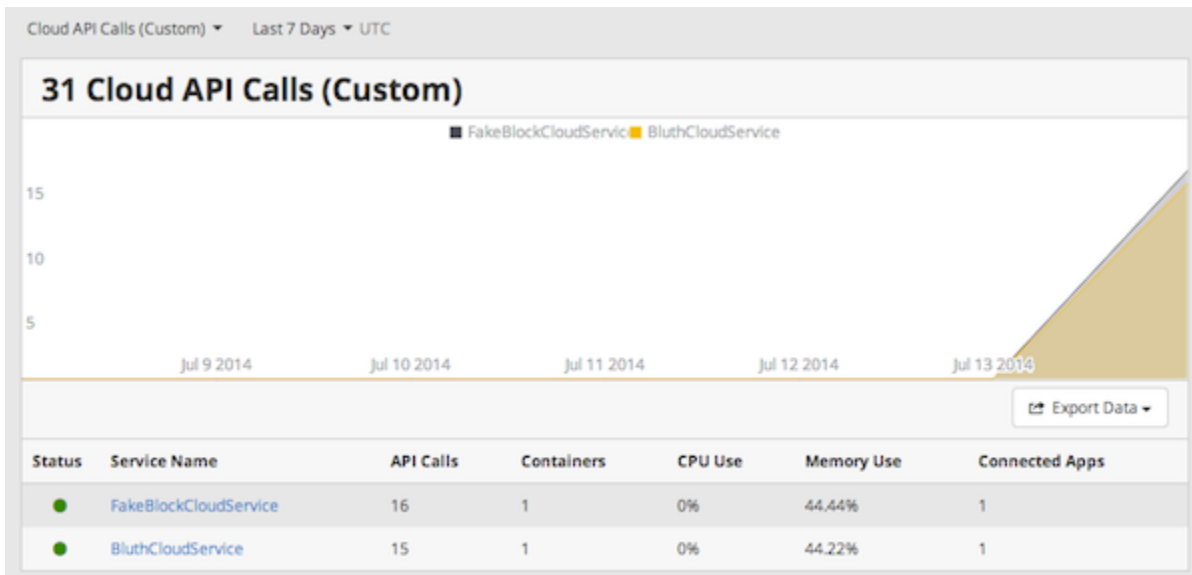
Cloud API Calls (Custom) ▾ Last 7 Days ▾ UTC

31 Cloud API Calls (Custom)

FakeBlockCloudServic BluthCloudService

15
10
5

Jul 9 2014 Jul 10 2014 Jul 11 2014 Jul 12 2014 Jul 13 2014

Export Data ▾

| Status | Service Name | API Calls | Containers | CPU Use | Memory Use | Connected Apps |
|---|---|---|---|---|---|---|
| | FakeBlockCloudService | 16 | 1 | 0% | 44.44% | 1 |
| | BluthCloudService | 15 | 1 | 0% | 44.22% | 1 |